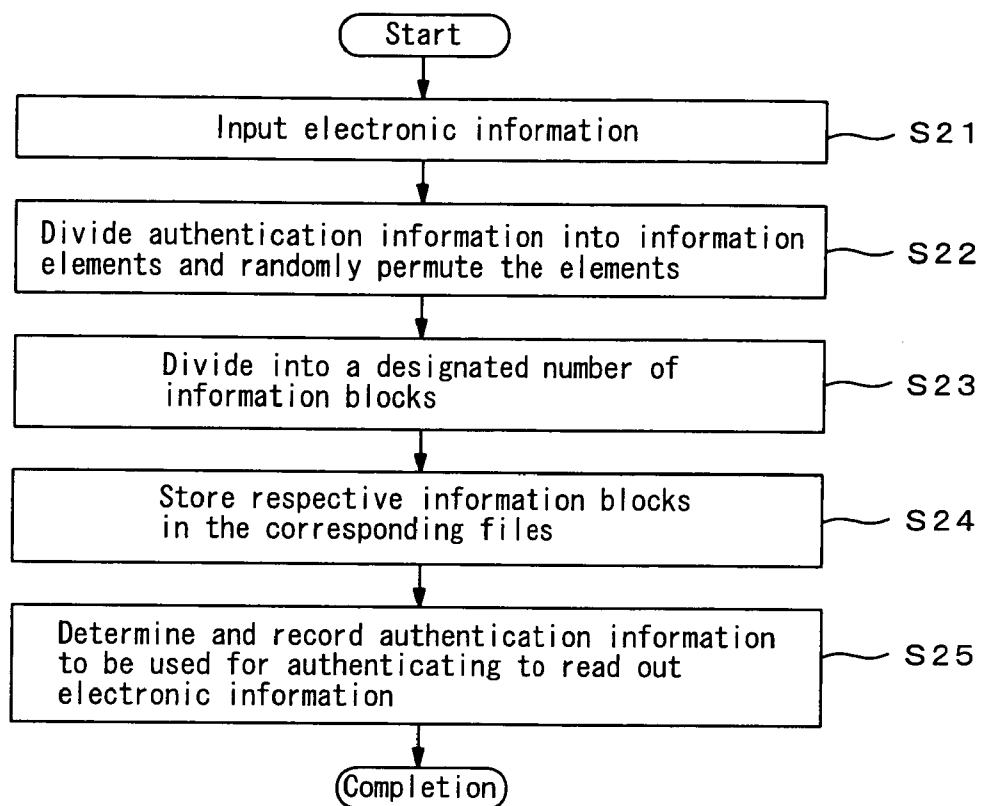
Start

Input electronic information

S21

Divide authentication information into information elements and randomly permute the elements

S22

Divide into a designated number of information blocks

S23

Store respective information blocks in the corresponding files

S24

Determine and record authentication information to be used for authenticating to read out electronic information

S25

Completion